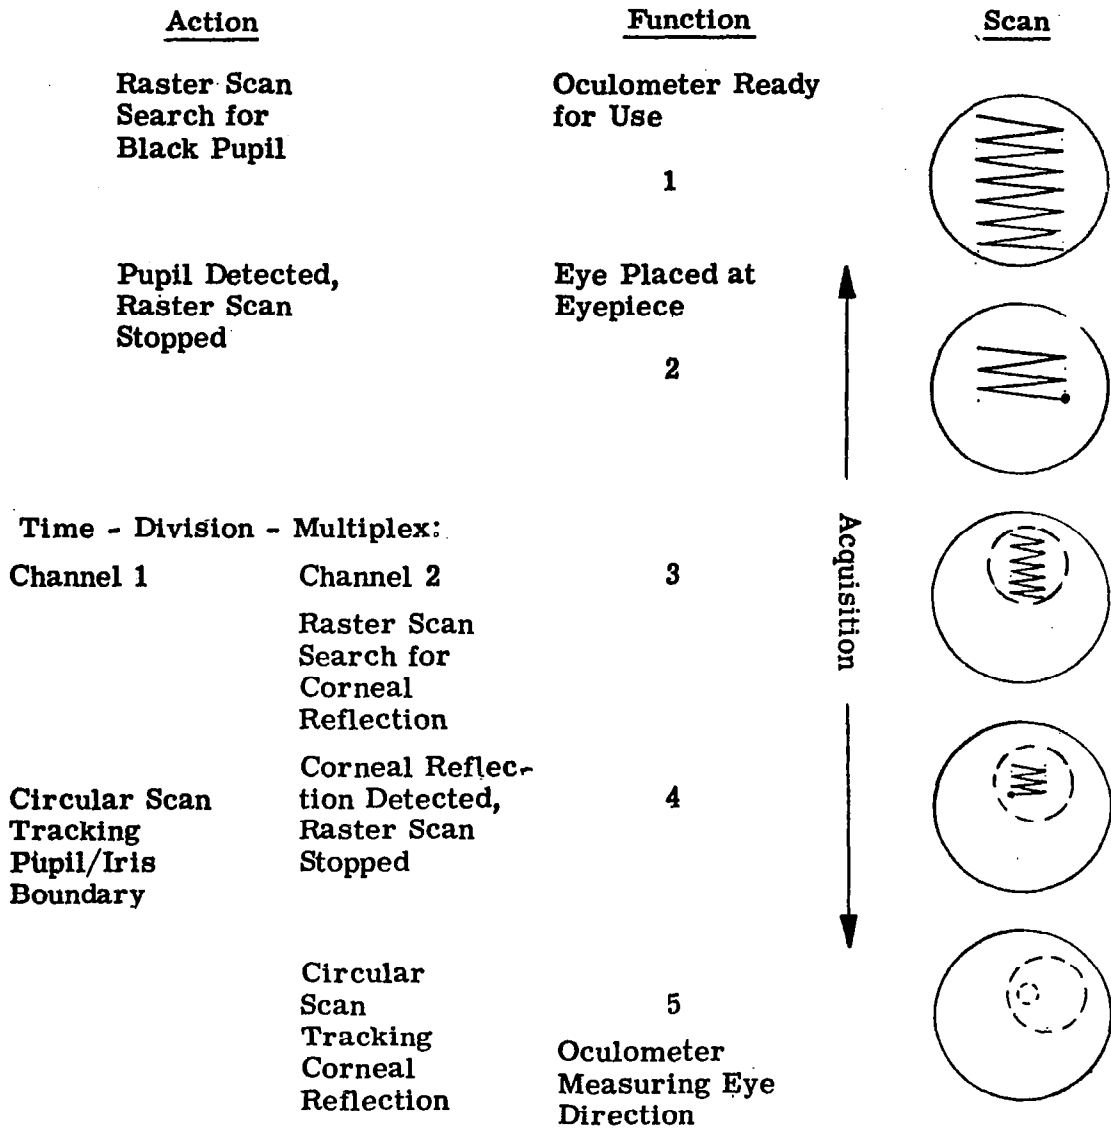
Action

Function

Scan

Raster Scan Search for Black Pupil

Oculometer Ready for Use

1

Pupil Detected, Raster Scan Stopped

Eye Placed at Eyepiece

2

Time - Division - Multiplex:

Channel 1

Channel 2

3

Raster Scan Search for Corneal Reflection

Corneal Reflection Detected, Raster Scan Stopped

Circular Scan Tracking Pupil/Iris Boundary

4

Acquisition

Circular Scan Tracking Corneal Reflection

5

Oculometer Measuring Eye Direction